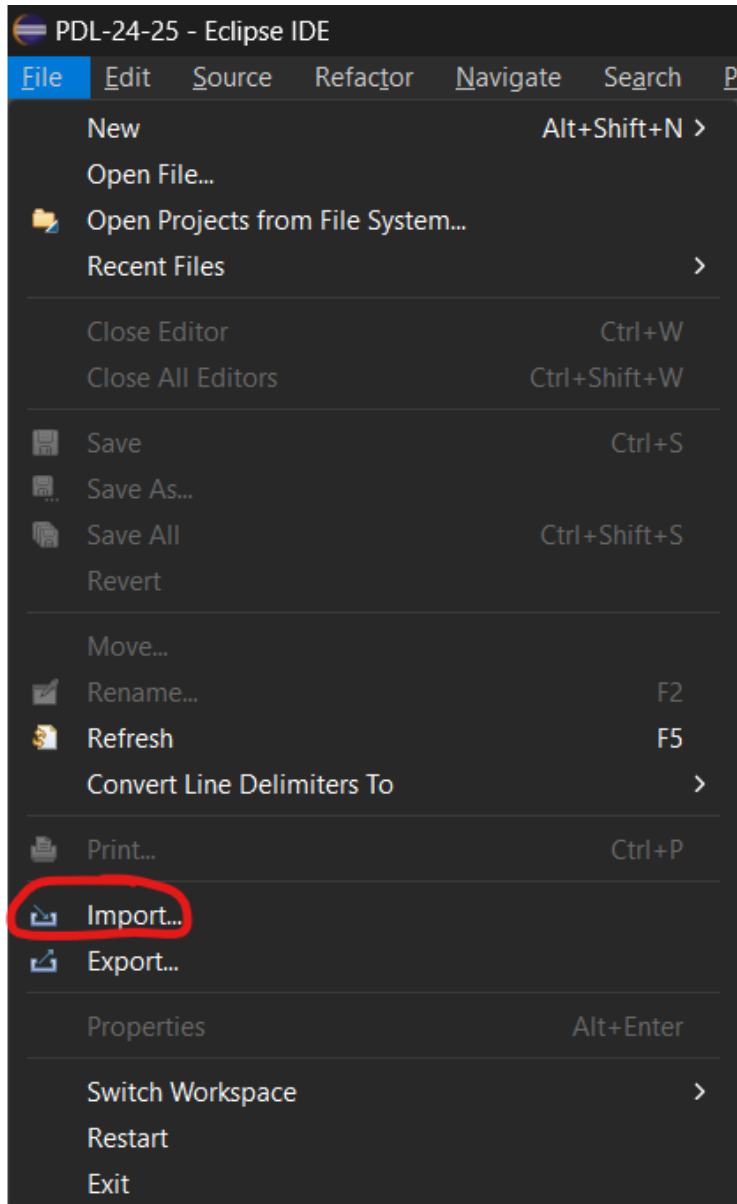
PDL-24-25 - Eclipse IDE

File Edit Source Refactor Navigate Search P

New Alt+Shift+N >
Open File...
Open Projects from File System...
Recent Files >

Close Editor Ctrl+W
Close All Editors Ctrl+Shift+W

Save Ctrl+S
Save As...
Save All Ctrl+Shift+S
Revert

Move...
Rename... F2
Refresh F5
Convert Line Delimiters To >

Print... Ctrl+P

Import...
Export...

Properties Alt+Enter

Switch Workspace >
Restart
Exit